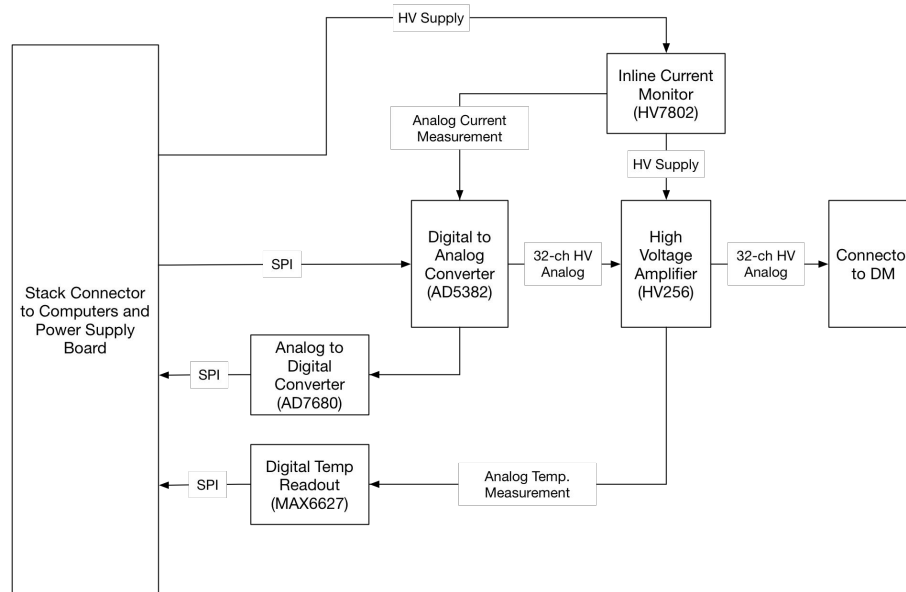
HV Supply

Inline Current Monitor (HV7802)

Analog Current Measurement

HV Supply

Stack Connector to Computers and Power Supply Board

SPI

Digital to Analog Converter (AD5382)

32-ch HV Analog

High Voltage Amplifier (HV256)

32-ch HV Analog

Connecto to DM

SPI

Analog to Digital Converter (AD7680)

SPI

Digital Temp Readout (MAX6627)

Analog Temp. Measurement